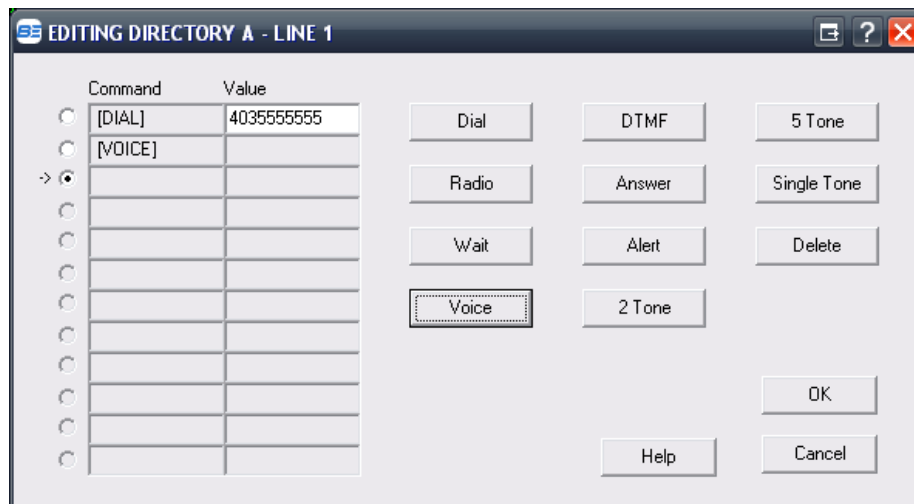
EDITING DIRECTORY A - LINE 1

| Command | Value |
|---|---|
| [DIAL] | 4035555555 |
| [VOICE] | |
| -> | |
| | |
| | |
| | |
| | |
| | |
| | |
| | |
| | |
| | |

Dial
DTMF
5 Tone
Radio
Answer
Single Tone
Wait
Alert
Delete
Voice
2 Tone
OK
Help
Cancel